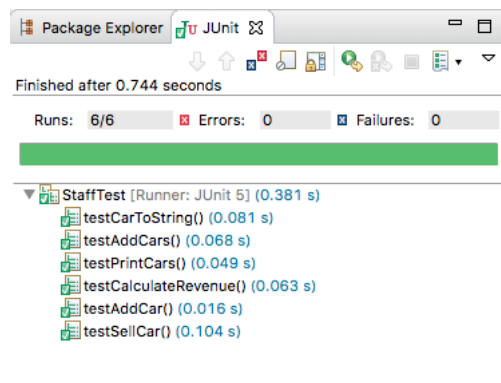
Package Explorer JU JUnit

Finished after 0.744 seconds

Runs: 6/6 Errors: 0 Failures: 0

StaffTest [Runner: JUnit 5] (0.381 s)
testCarToString() (0.081 s)
testAddCars() (0.068 s)
testPrintCars() (0.049 s)
testCalculateRevenue() (0.063 s)
testAddCar() (0.016 s)
testSellCar() (0.104 s)